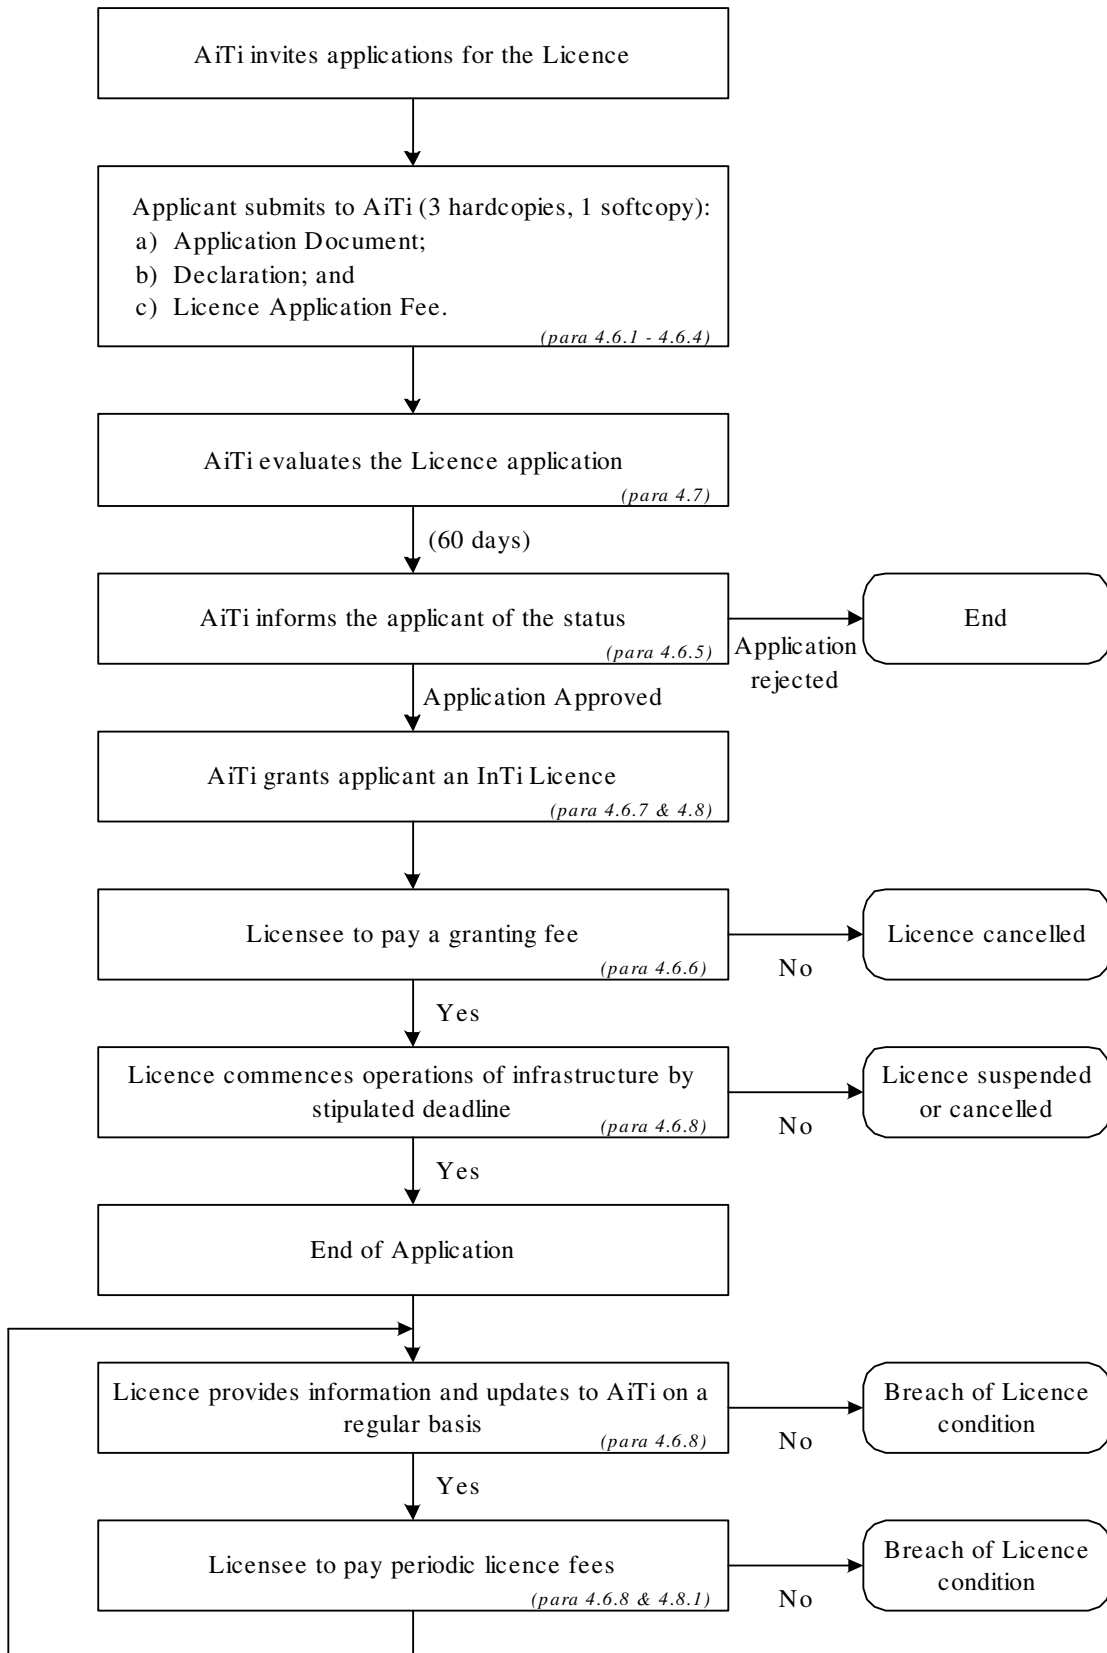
AiTi invites applications for the Licence

Applicant submits to AiTi (3 hardcopies, 1 softcopy):
a) Application Document;
b) Declaration; and
c) Licence Application Fee.
(para 4.6.1 - 4.6.4)

AiTi evaluates the Licence application
(para 4.7)

(60 days)

AiTi informs the applicant of the status
(para 4.6.5)

Application rejected

End

Application Approved

AiTi grants applicant an InTi Licence
(para 4.6.7 & 4.8)

Licensee to pay a granting fee
(para 4.6.6)

No

Licence cancelled

Yes

Licence commences operations of infrastructure by stipulated deadline
(para 4.6.8)

No

Licence suspended or cancelled

Yes

End of Application

Licence provides information and updates to AiTi on a regular basis
(para 4.6.8)

No

Breach of Licence condition

Yes

Licensee to pay periodic licence fees
(para 4.6.8 & 4.8.1)

No

Breach of Licence condition